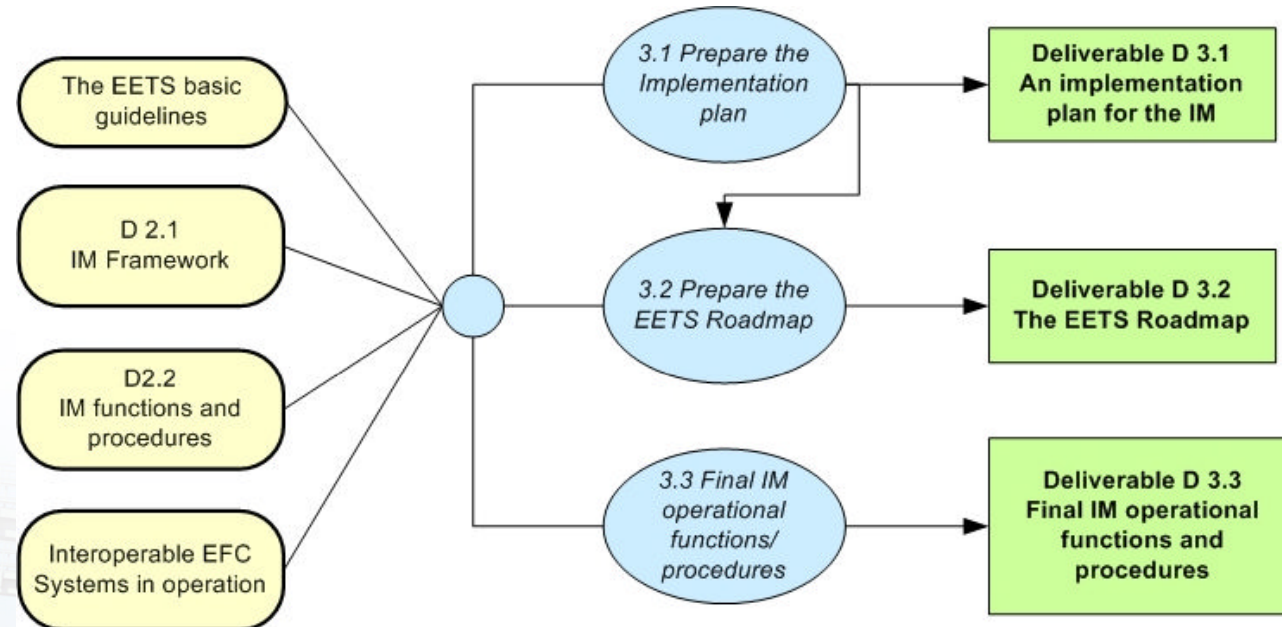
The EETS basic guidelines

D 2.1
IM Framework

D2.2
IM functions and procedures

Interoperable EFC Systems in operation

3.1 Prepare the Implementation plan

3.2 Prepare the EETS Roadmap

3.3 Final IM operational functions/ procedures

Deliverable D 3.1
An implementation plan for the IM

Deliverable D 3.2
The EETS Roadmap

Deliverable D 3.3
Final IM operational functions and procedures